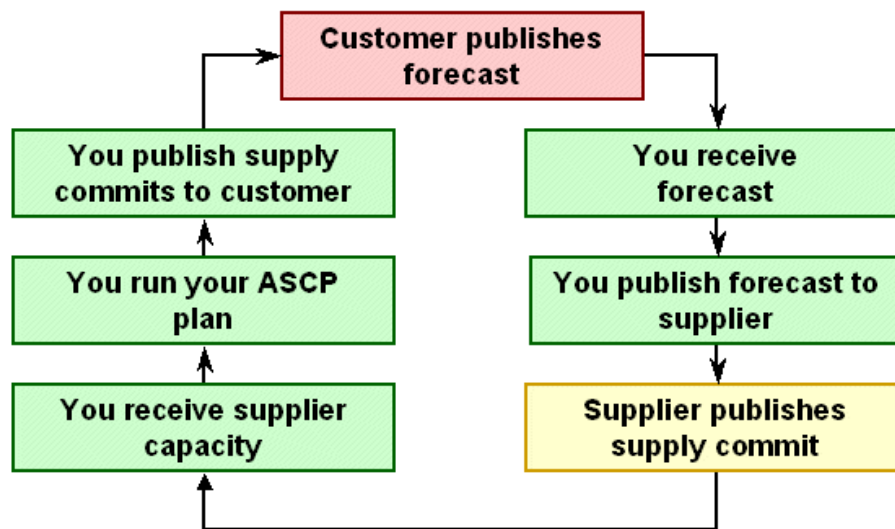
Customer publishes forecast

You receive forecast

You publish forecast to supplier

Supplier publishes supply commit

You receive supplier capacity

You run your ASCP plan

You publish supply commits to customer